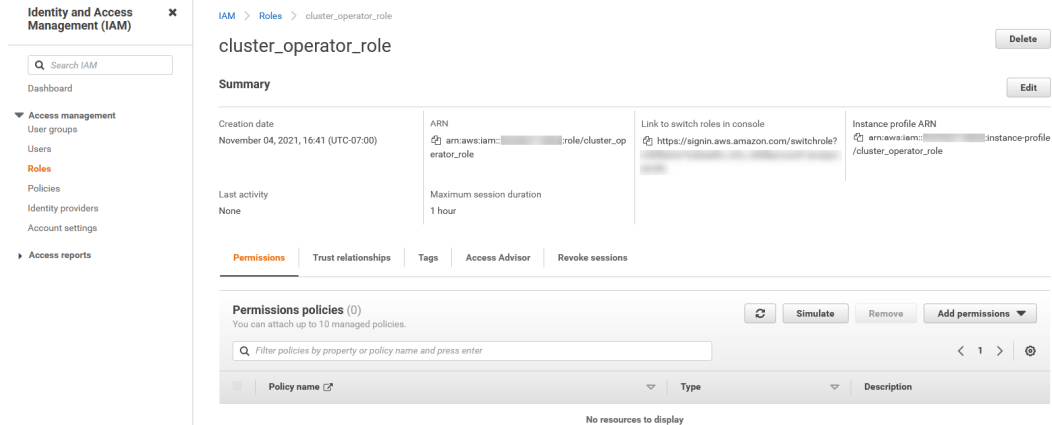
Identity and Access Management (IAM)

Search IAM

Dashboard

Access management

User groups

Users

Roles

Policies

Identity providers

Account settings

Access reports

IAM > Roles > cluster_operator_role

cluster_operator_role

Delete

Summary

Edit

Creation date
November 04, 2021, 16:41 (UTC-07:00)

ARN
arn:aws:iam::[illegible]:role/cluster_operator_role

Link to switch roles in console
https://signin.aws.amazon.com/switchrole?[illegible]

Instance profile ARN
arn:aws:iam::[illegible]:instance-profile/cluster_operator_role

Last activity
None

Maximum session duration
1 hour

Permissions | Trust relationships | Tags | Access Advisor | Revoke sessions

Permissions policies (0)
You can attach up to 10 managed policies.

Simulate | Remove | Add permissions

Filter policies by property or policy name and press enter

< 1 >

| Policy name | Type | Description |
|---|---|---|

No resources to display